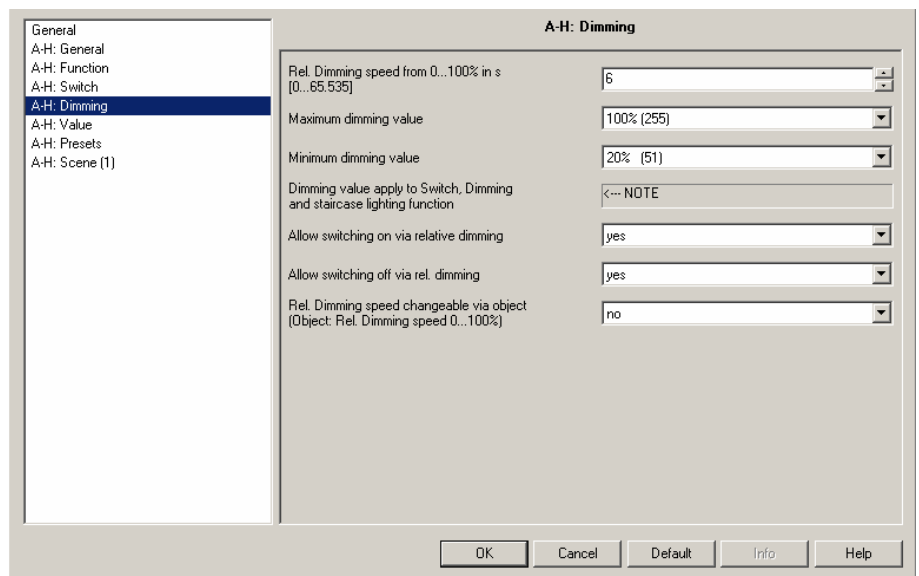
General
A-H: General
A-H: Function
A-H: Switch
A-H: Dimming
A-H: Value
A-H: Presets
A-H: Scene (1)

A-H: Dimming

Rel. Dimming speed from 0...100% in s [0...65.535]
6

Maximum dimming value
100% (255)

Minimum dimming value
20% (51)

Dimming value apply to Switch, Dimming and staircase lighting function
<--- NOTE

Allow switching on via relative dimming
yes

Allow switching off via rel. dimming
yes

Rel. Dimming speed changeable via object (Object: Rel. Dimming speed 0...100%)
no

OK
Cancel
Default
Info
Help